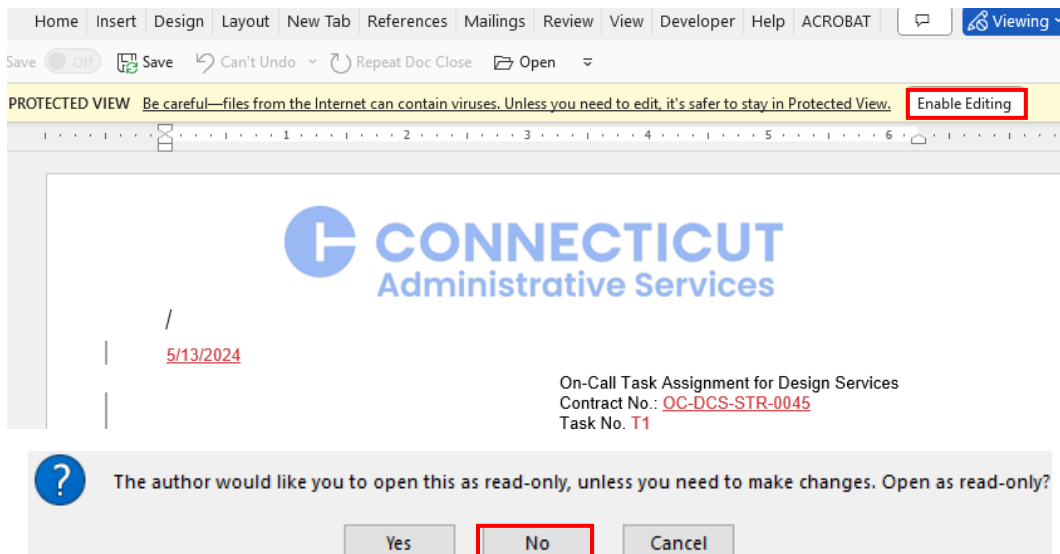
Home Insert Design Layout New Tab References Mailings Review View Developer Help ACROBAT

Viewing

Save Off Save Can't Undo Repeat Doc Close Open

PROTECTED VIEW Be careful—files from the Internet can contain viruses. Unless you need to edit, it's safer to stay in Protected View. Enable Editing

1 2 3 4 5 6

CONNECTICUT
Administrative Services

/

5/13/2024

On-Call Task Assignment for Design Services
Contract No.: OC-DCS-STR-0045
Task No. T1

The author would like you to open this as read-only, unless you need to make changes. Open as read-only?

Yes No Cancel